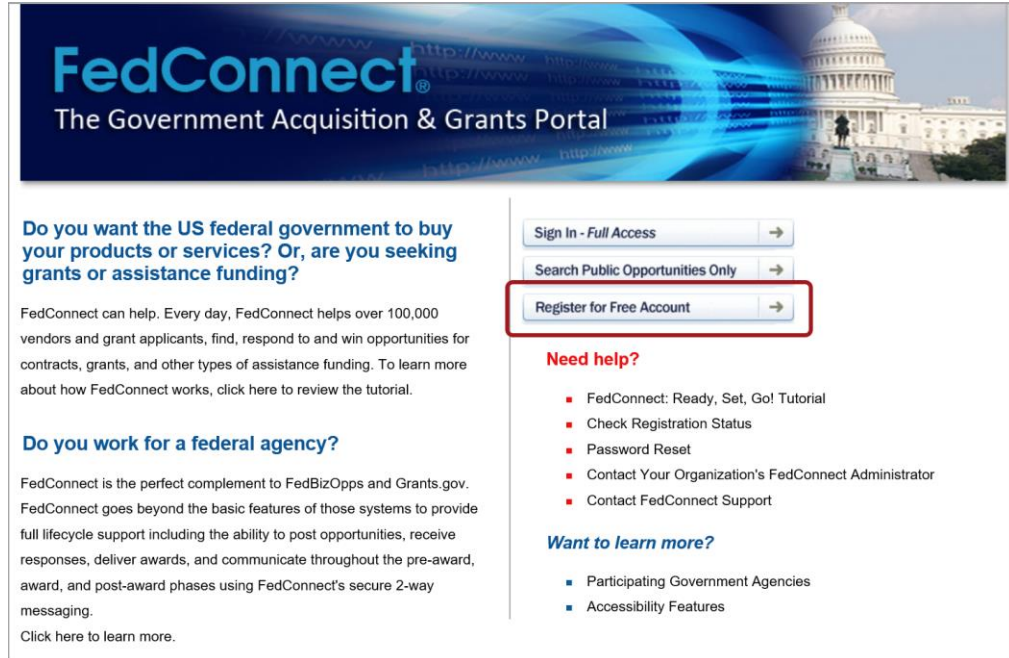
FedConnect®
The Government Acquisition & Grants Portal

Do you want the US federal government to buy your products or services? Or, are you seeking grants or assistance funding?

FedConnect can help. Every day, FedConnect helps over 100,000 vendors and grant applicants, find, respond to and win opportunities for contracts, grants, and other types of assistance funding. To learn more about how FedConnect works, click here to review the tutorial.

Do you work for a federal agency?

FedConnect is the perfect complement to FedBizOpps and Grants.gov. FedConnect goes beyond the basic features of those systems to provide full lifecycle support including the ability to post opportunities, receive responses, deliver awards, and communicate throughout the pre-award, award, and post-award phases using FedConnect's secure 2-way messaging.
Click here to learn more.

Sign In - Full Access

Search Public Opportunities Only

Register for Free Account

Need help?

FedConnect: Ready, Set, Go! Tutorial
Check Registration Status
Password Reset
Contact Your Organization's FedConnect Administrator
Contact FedConnect Support

Want to learn more?

Participating Government Agencies
Accessibility Features